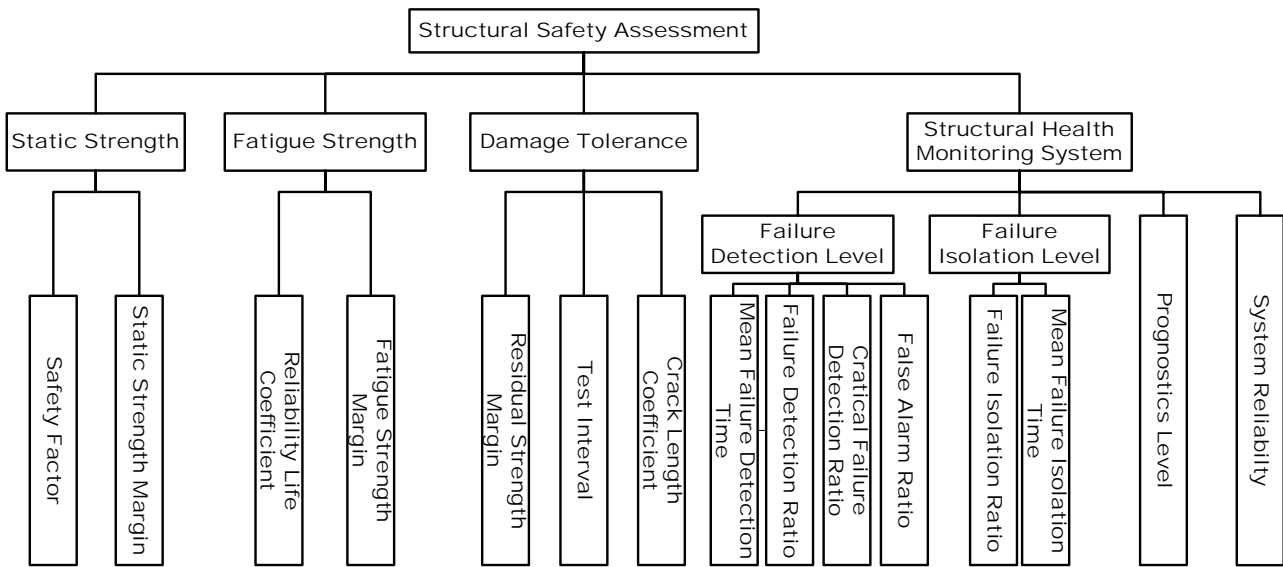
Structural Safety Assessment

Static Strength

Safety Factor

Static Strength Margin

Fatigue Strength

Reliability Life Coefficient

Fatigue Strength Margin

Damage Tolerance

Residual Strength Margin

Test Interval

Crack Length Coefficient

Structural Health Monitoring System

Failure Detection Level

Mean Failure Detection Time

Failure Detection Ratio

Cratical Failure Detection Ratio

False Alarm Ratio

Failure Isolation Level

Failure Isolation Ratio

Mean Failure Isolation Time

Prognostics Level

System Reliability